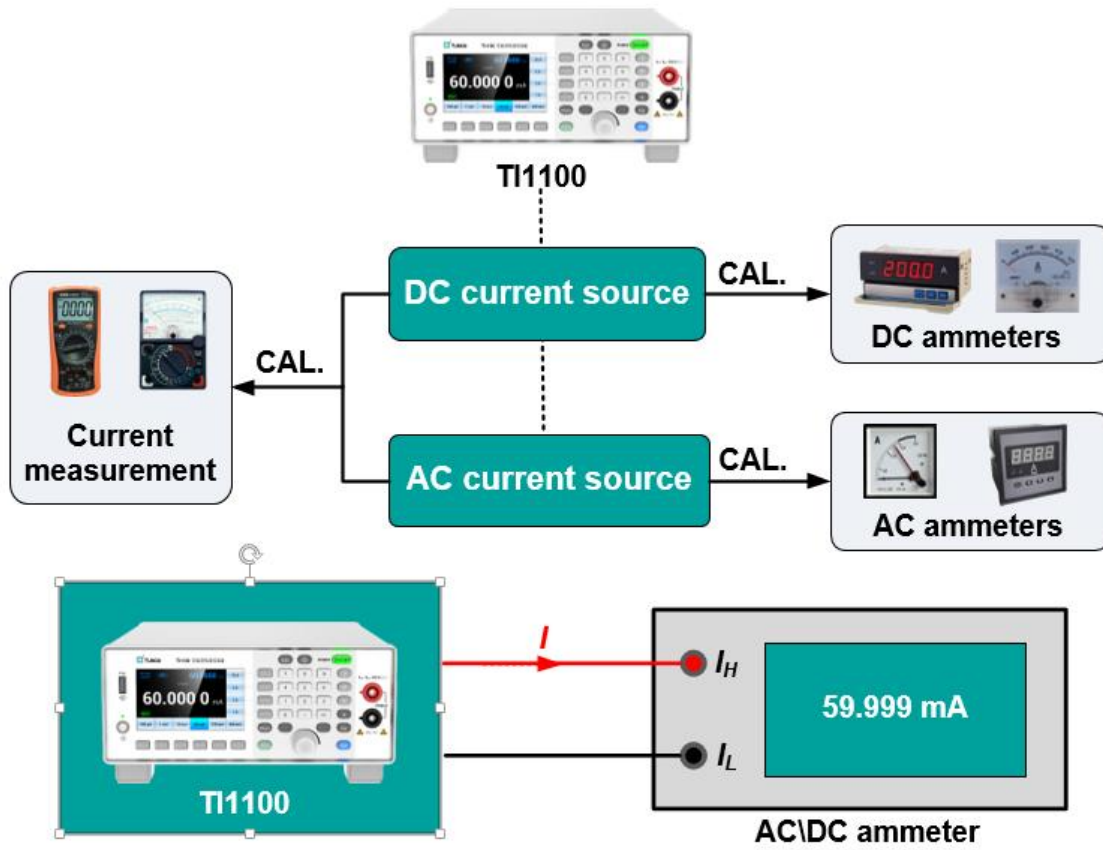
60.000 0

TI1100

DC current source

CAL.

200.0 A

DC ammeters

0000

CAL.

Current measurement

AC current source

CAL.

8888

AC ammeters

60.000 0

TI1100

$I$

$I_H$

$I_L$

59.999 mA

AC\DC ammeter